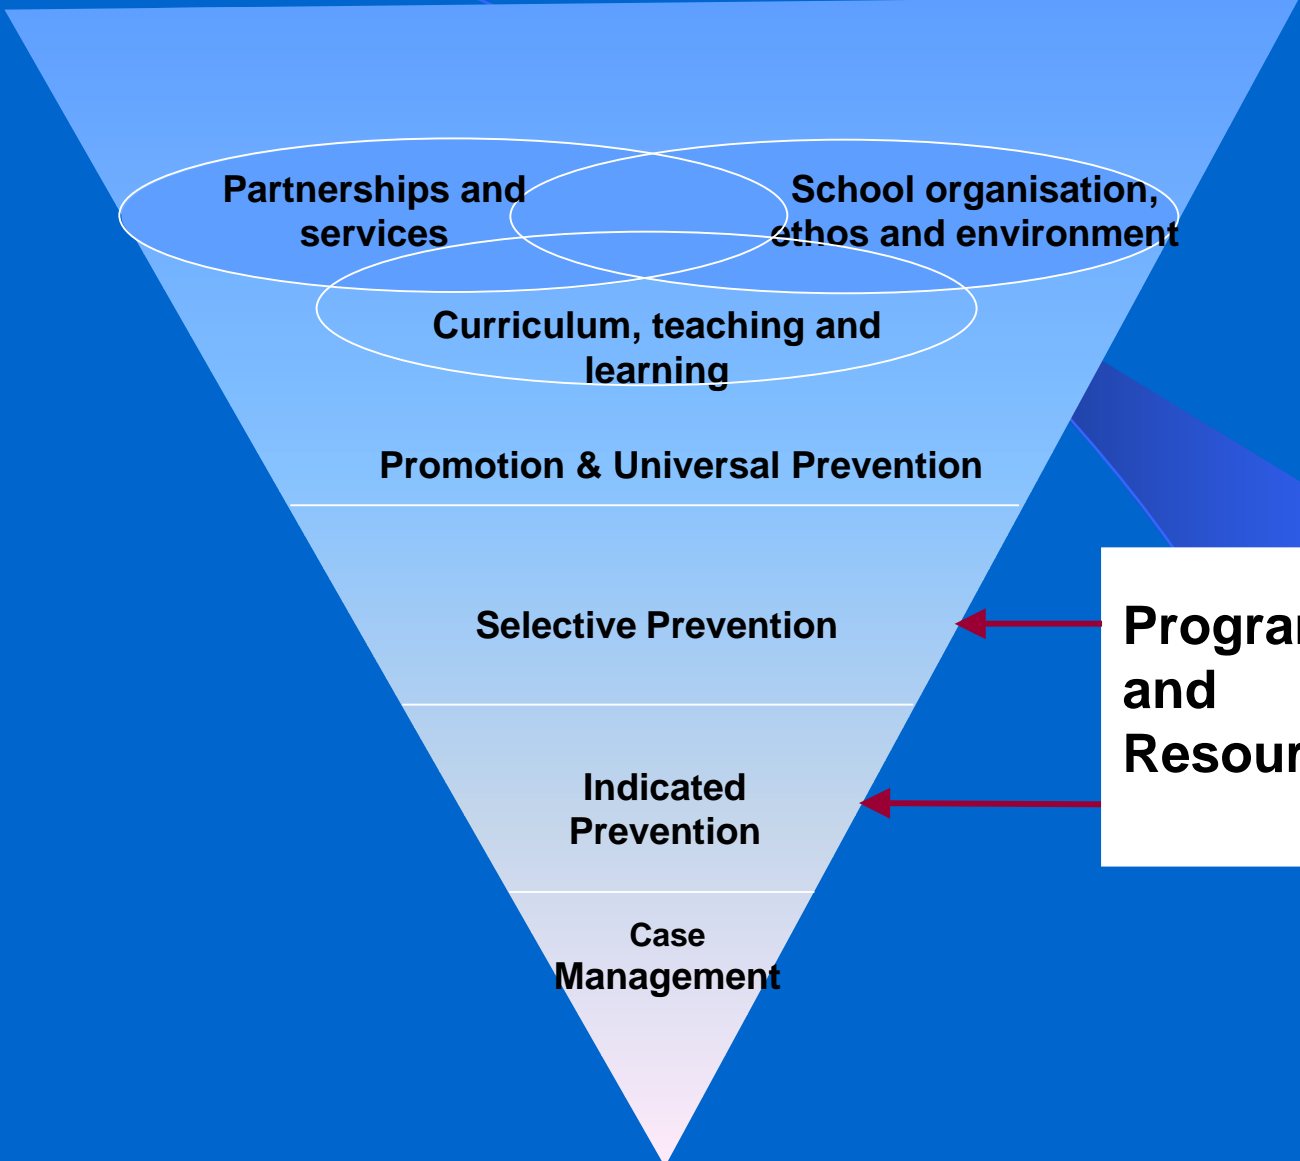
Partnerships and services

School organisation, ethos and environment

Curriculum, teaching and learning

Promotion & Universal Prevention

Selective Prevention

Indicated Prevention

Case Management

Progra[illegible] and Resou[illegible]